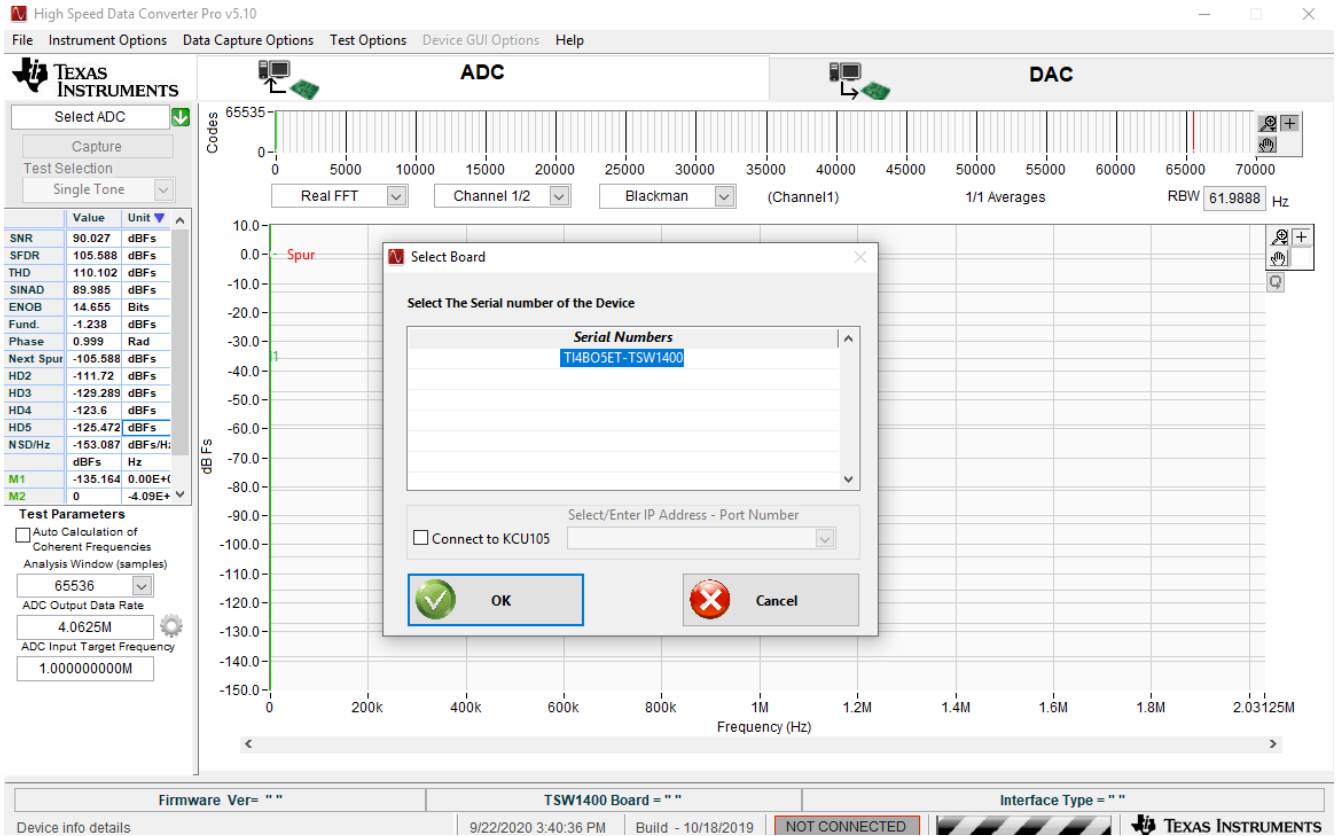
High Speed Data Converter Pro v5.10

File Instrument Options Data Capture Options Test Options Device GUI Options Help

TEXAS INSTRUMENTS

ADC

DAC

Select ADC

Capture

Test Selection

Single Tone

Codes
65535
0
0 5000 10000 15000 20000 25000 30000 35000 40000 45000 50000 55000 60000 65000 70000

Real FFT

Channel 1/2

Blackman

(Channel1)

1/1 Averages

RBW 61.9888 Hz

| | Value | Unit |
|---|---|---|
| SNR | 90.027 | dBFs |
| SFDR | 105.588 | dBFs |
| THD | 110.102 | dBFs |
| SINAD | 89.985 | dBFs |
| ENOB | 14.655 | Bits |
| Fund. | -1.238 | dBFs |
| Phase | 0.999 | Rad |
| Next Spur | -105.588 | dBFs |
| HD2 | -111.72 | dBFs |
| HD3 | -129.289 | dBFs |
| HD4 | -123.6 | dBFs |
| HD5 | -125.472 | dBFs |
| NSD/Hz | -153.087 | dBFs/Hz |
| | dBFs | Hz |
| M1 | -135.164 | 0.00E+0 |
| M2 | 0 | -4.09E+ |

Test Parameters

Auto Calculation of Coherent Frequencies

Analysis Window (samples)

65536

ADC Output Data Rate

4.0625M

ADC Input Target Frequency

1.000000000M

10.0
0.0 Spur
-10.0
-20.0
-30.0
-40.0
-50.0
-60.0
-70.0
-80.0
-90.0
-100.0
-110.0
-120.0
-130.0
-140.0
-150.0

dB Fs

0 200k 400k 600k 800k 1M 1.2M 1.4M 1.6M 1.8M 2.03125M

Frequency (Hz)

Select Board

Select The Serial number of the Device

Serial Numbers

TI4BO5ET-TSW1400

Select/Enter IP Address - Port Number

Connect to KCU105

OK

Cancel

Firmware Ver= " "

TSW1400 Board = " "

Interface Type = " "

Device info details

9/22/2020 3:40:36 PM

Build - 10/18/2019

NOT CONNECTED

TEXAS INSTRUMENTS